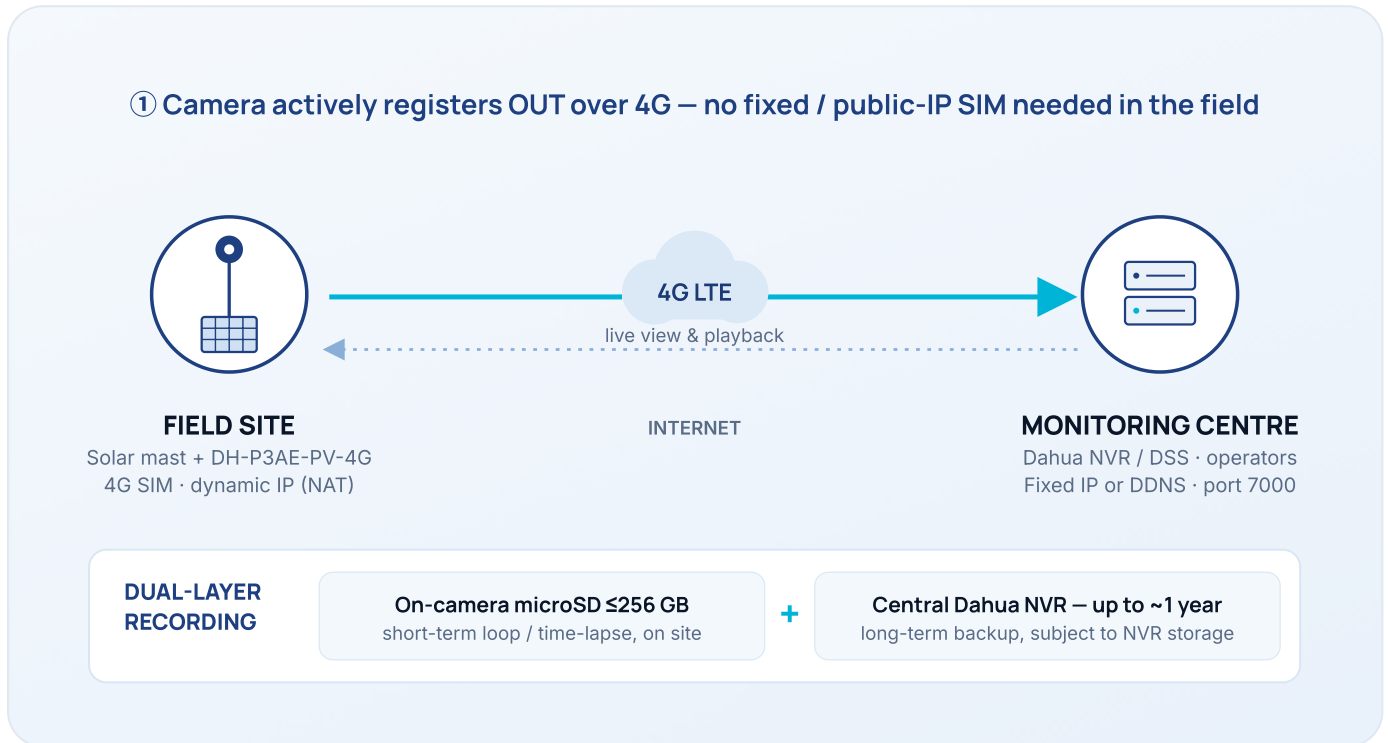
① Camera actively registers OUT over 4G — no fixed / public-IP SIM needed in the field

4G LTE

live view & playback

FIELD SITE
Solar mast + DH-P3AE-PV-4G
4G SIM · dynamic IP (NAT)

INTERNET

MONITORING CENTRE
Dahua NVR / DSS · operators
Fixed IP or DDNS · port 7000

DUAL-LAYER RECORDING

On-camera microSD ≤256 GB
short-term loop / time-lapse, on site

+

Central Dahua NVR — up to ~1 year
long-term backup, subject to NVR storage